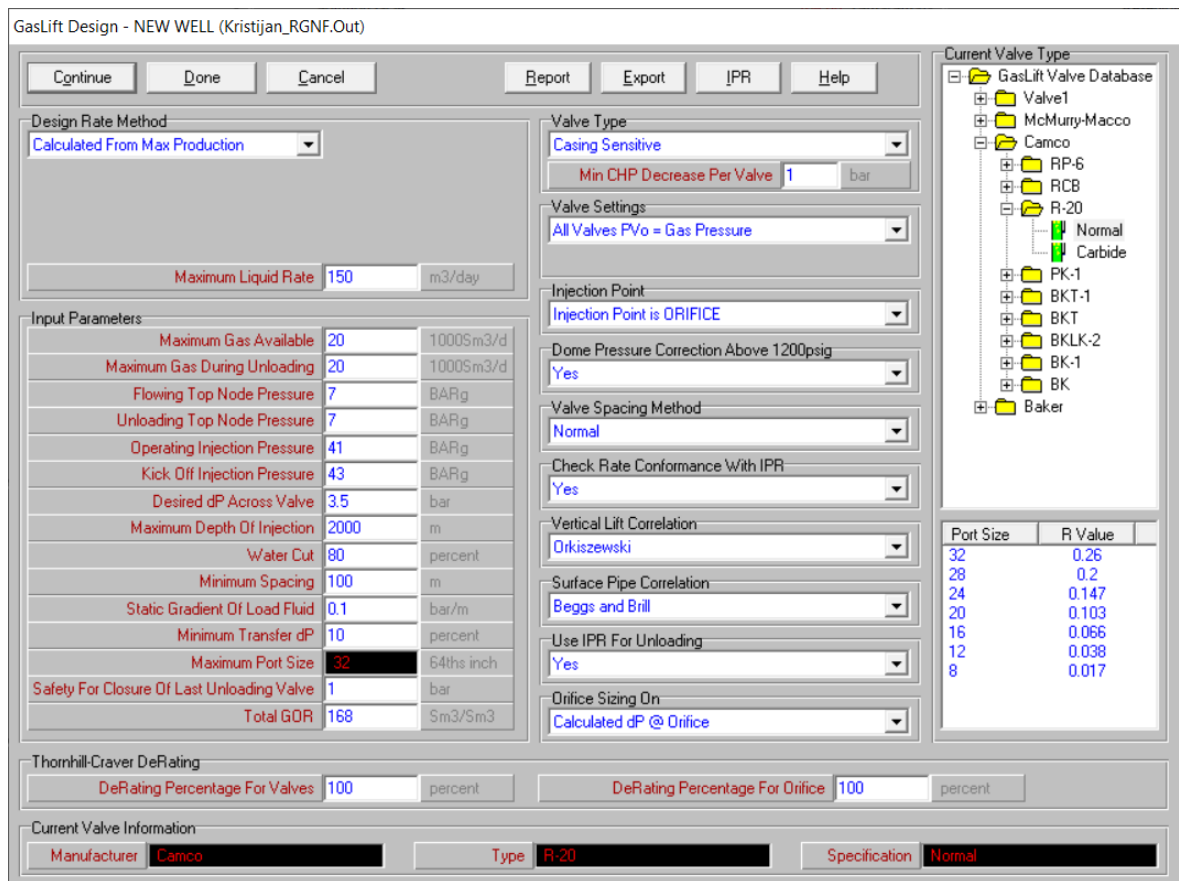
GasLift Design - NEW WELL (Kristijan_RGNF.Out)

Continue | Done | Cancel | Report | Export | IPR | Help

Design Rate Method
Calculated From Max Production

Maximum Liquid Rate 150 m3/day

Input Parameters

| | | |
|---|---|---|
| Maximum Gas Available | 20 | 1000Sm3/d |
| Maximum Gas During Unloading | 20 | 1000Sm3/d |
| Flowing Top Node Pressure | 7 | BARg |
| Unloading Top Node Pressure | 7 | BARg |
| Operating Injection Pressure | 41 | BARg |
| Kick Off Injection Pressure | 43 | BARg |
| Desired dP Across Valve | 3.5 | bar |
| Maximum Depth Of Injection | 2000 | m |
| Water Cut | 80 | percent |
| Minimum Spacing | 100 | m |
| Static Gradient Of Load Fluid | 0.1 | bar/m |
| Minimum Transfer dP | 10 | percent |
| Maximum Port Size | 32 | 64ths inch |
| Safety For Closure Of Last Unloading Valve | 1 | bar |
| Total GOR | 168 | Sm3/Sm3 |

Valve Type
Casing Sensitive
Min CHP Decrease Per Valve 1 bar

Valve Settings
All Valves PVo = Gas Pressure

Injection Point
Injection Point is ORIFICE

Dome Pressure Correction Above 1200psig
Yes

Valve Spacing Method
Normal

Check Rate Conformance With IPR
Yes

Vertical Lift Correlation
Orkiszewski

Surface Pipe Correlation
Beggs and Brill

Use IPR For Unloading
Yes

Orifice Sizing On
Calculated dP @ Orifice

Current Valve Type
GasLift Valve Database
Valve1
McMurry-Macco
Camco
RP-6
RCB
R-20
Normal
Carbide
PK-1
BKT-1
BKT
BKLK-2
BK-1
BK
Baker

| Port Size | R Value |
|---|---|
| 32 | 0.26 |
| 28 | 0.2 |
| 24 | 0.147 |
| 20 | 0.103 |
| 16 | 0.066 |
| 12 | 0.038 |
| 8 | 0.017 |

Thornhill-Craver DeRating
DeRating Percentage For Valves 100 percent
DeRating Percentage For Orifice 100 percent

Current Valve Information
Manufacturer Camco
Type R-20
Specification Normal